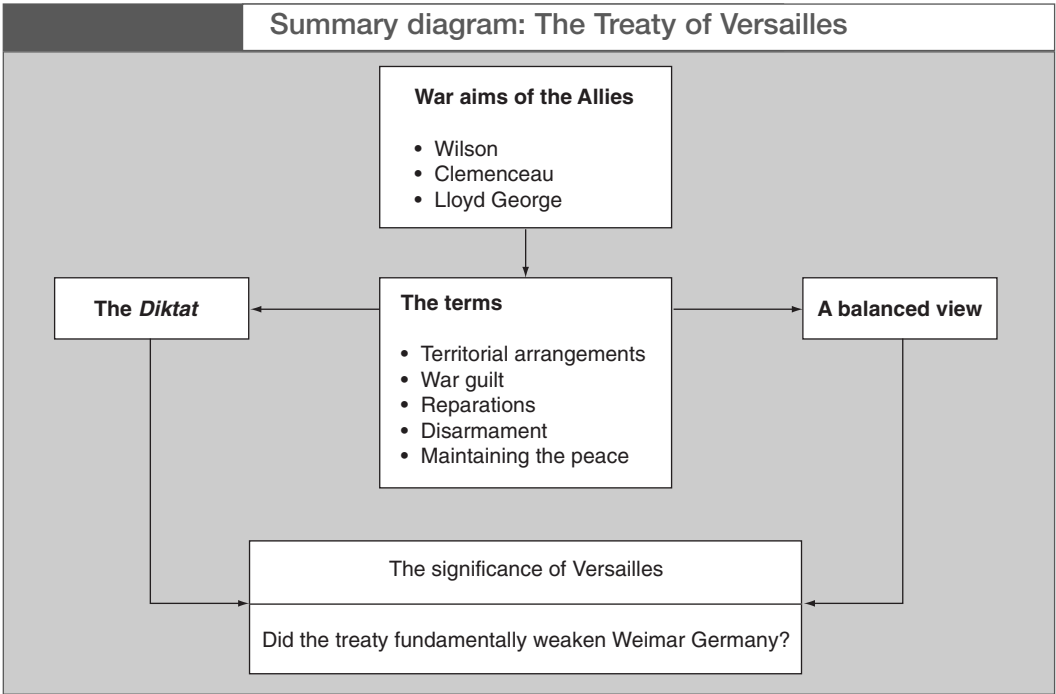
Summary diagram: The Treaty of Versailles

War aims of the Allies

- Wilson
- Clemenceau
- Lloyd George

The *Diktat*

The terms

- Territorial arrangements
- War guilt
- Reparations
- Disarmament
- Maintaining the peace

A balanced view

The significance of Versailles

Did the treaty fundamentally weaken Weimar Germany?